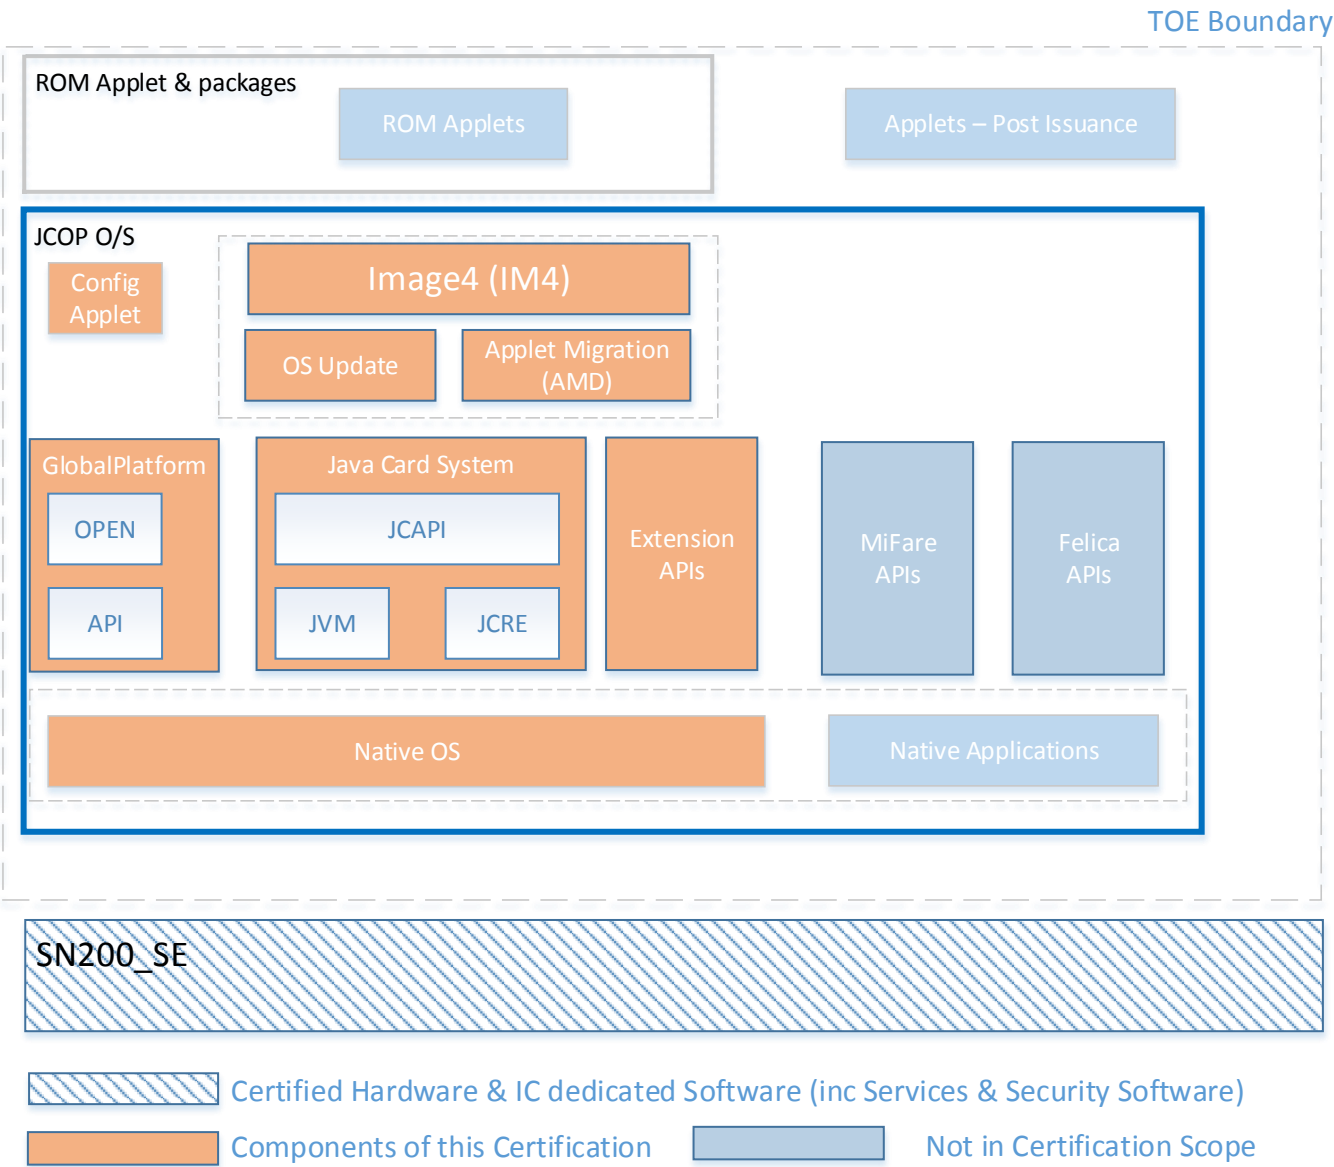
TOE Boundary

ROM Applet & packages

ROM Applets

Applets – Post Issuance

JCOP O/S

Config Applet

Image4 (IM4)

OS Update

Applet Migration (AMD)

GlobalPlatform

OPEN

API

Java Card System

JCAPI

JVM

JCRE

Extension APIs

MiFare APIs

Felica APIs

Native OS

Native Applications

SN200_SE

Certified Hardware & IC dedicated Software (inc Services & Security Software)

Components of this Certification

Not in Certification Scope